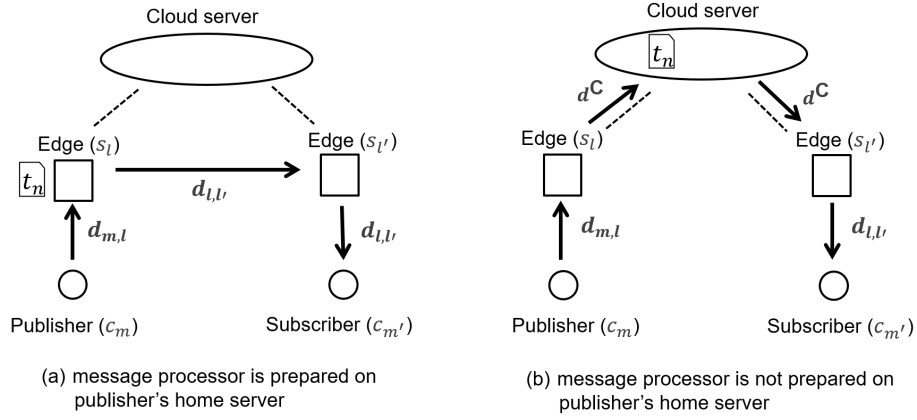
Cloud server

Edge ($s_l$)

Edge ($s_{l'}$)

$t_n$

$d_{l,l'}$

$d_{m,l}$

$d_{l,l'}$

Publisher ($c_m$)

Subscriber ($c_{m'}$)

(a) message processor is prepared on publisher's home server

Cloud server

$t_n$

$d^C$

$d^C$

Edge ($s_l$)

Edge ($s_{l'}$)

$d_{m,l}$

$d_{l,l'}$

Publisher ($c_m$)

Subscriber ($c_{m'}$)

(b) message processor is not prepared on publisher's home server